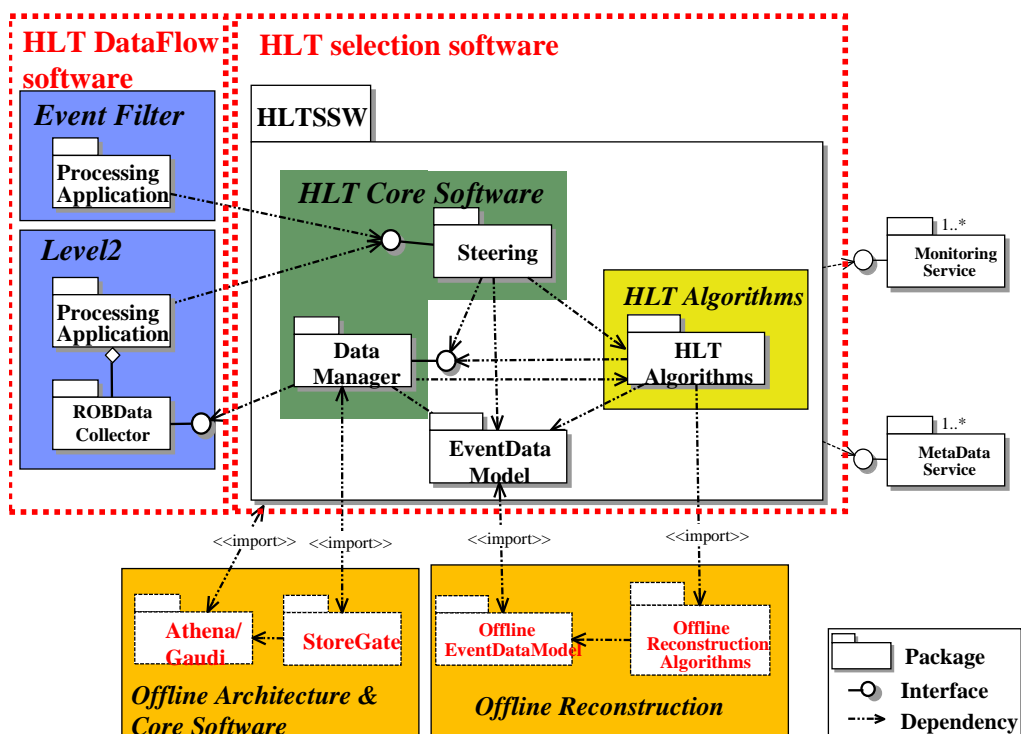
HLT DataFlow software

HLT selection software

Event Filter

Processing Application

Level2

Processing Application

ROBData Collector

HLTSSW

HLT Core Software

Steering

Data Manager

HLT Algorithms

HLT Algorithms

EventData Model

1..*

Monitoring Service

1..*

MetaData Service

<<import>>

<<import>>

<<import>>

<<import>>

Athena/ Gaudi

StoreGate

Offline EventDataModel

Offline Reconstruction Algorithms

Offline Architecture & Core Software

Offline Reconstruction

Package

Interface

Dependency